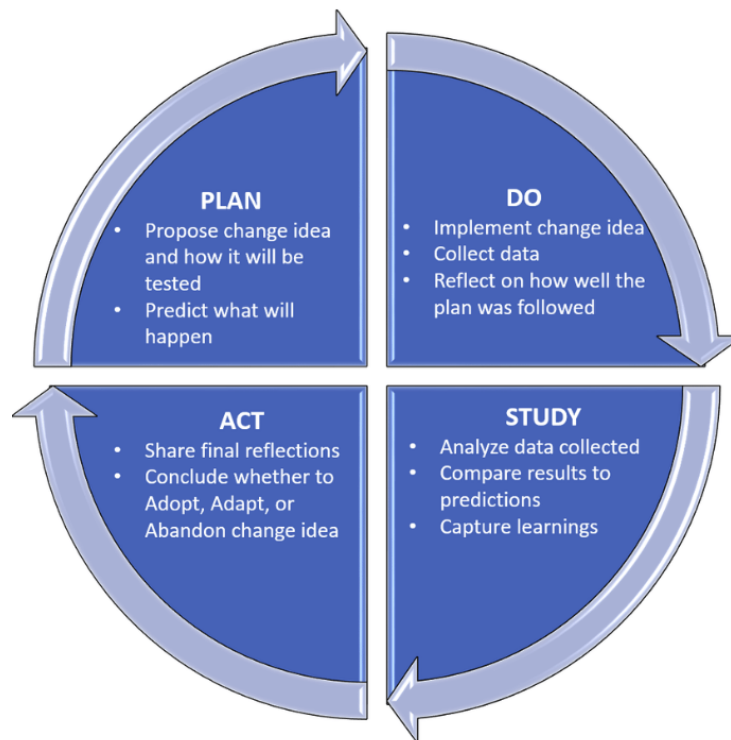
PLAN
• Propose change idea and how it will be tested
• Predict what will happen

DO
• Implement change idea
• Collect data
• Reflect on how well the plan was followed

STUDY
• Analyze data collected
• Compare results to predictions
• Capture learnings

ACT
• Share final reflections
• Conclude whether to Adopt, Adapt, or Abandon change idea